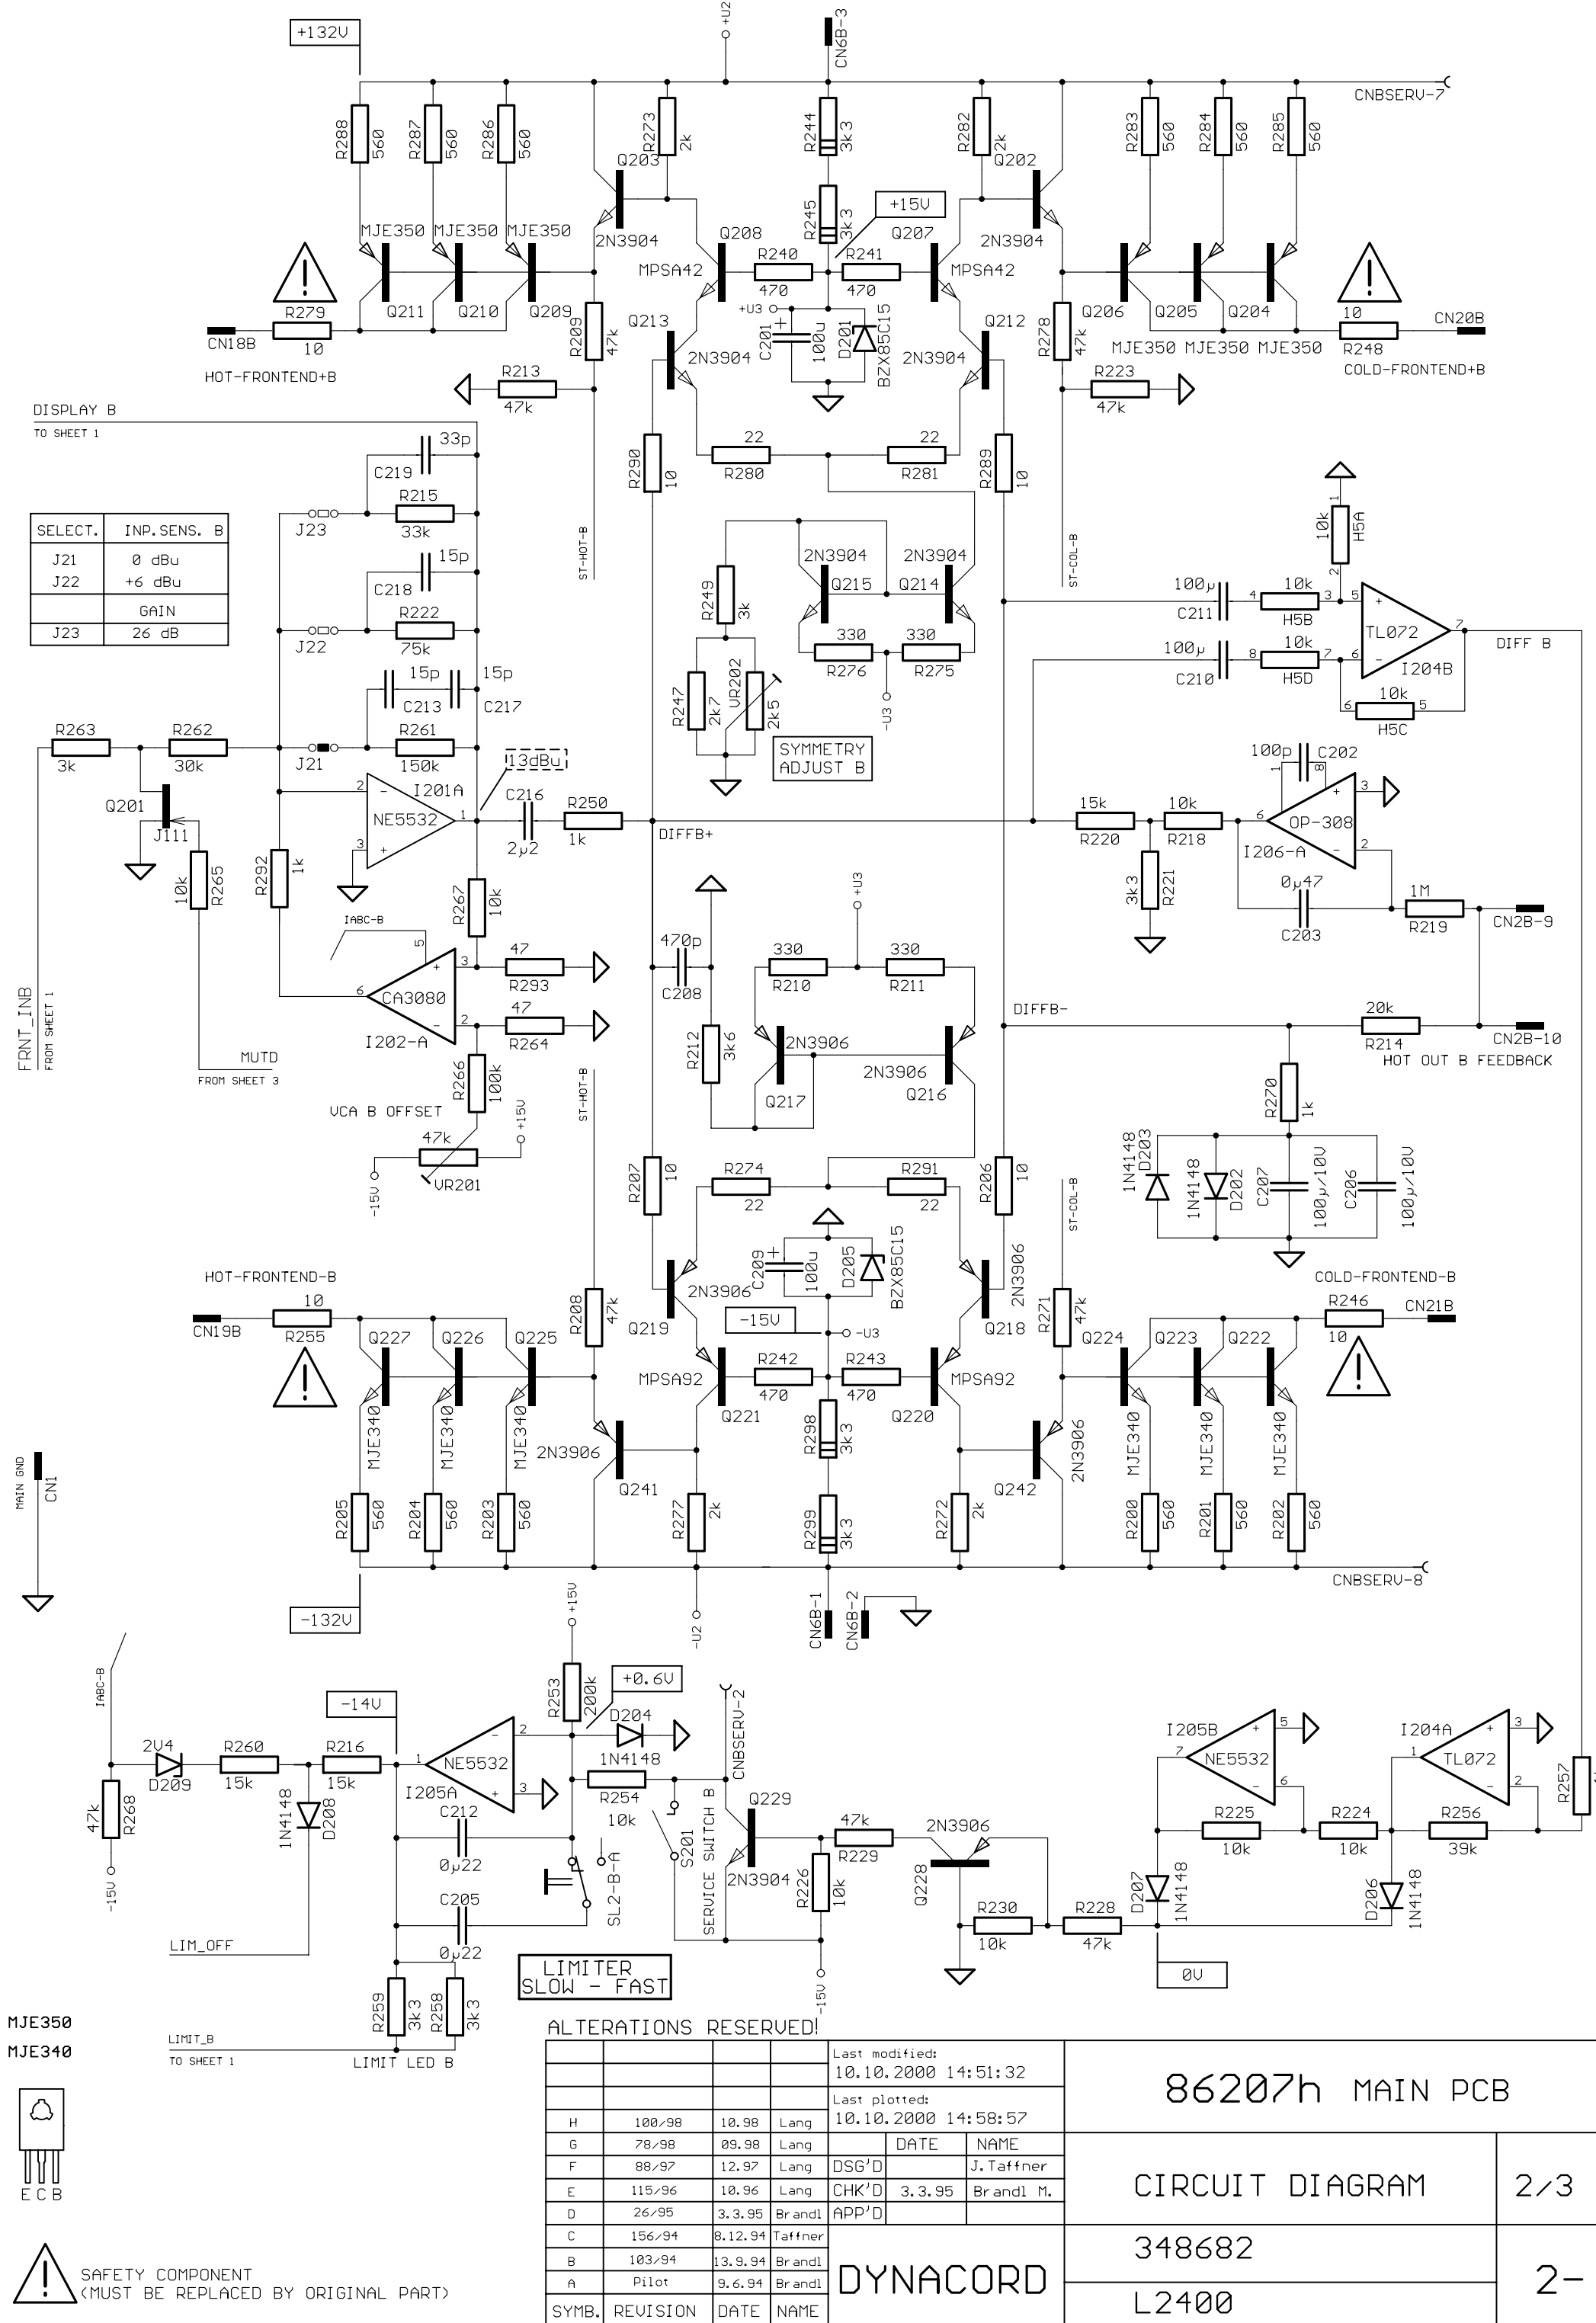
+132V
+U2
CN6B-3
CNBSERV-7
R288 560
R287 560
R286 560
R273 2k
R244 3k3
R282 2k
R283 560
R284 560
R285 560
Q203
Q202
R245 3k3
+15V
MJE350 MJE350 MJE350
2N3904
Q208
Q207
2N3904
MPSA42
R240 470
R241 470
MPSA42
R279 10
Q211 Q210 Q209
+U3
C201 100u
D201 BZX85C15
Q213
Q212
Q206 Q205 Q204
10 R248
CN20B
CN18B
R209 47k
2N3904
2N3904
R278 47k
MJE350 MJE350 MJE350
HOT-FRONTEND+B
R213 47k
R223 47k
COLD-FRONTEND+B
DISPLAY B
TO SHEET 1
33p
C219
R215 33k
J23
22 R280
22 R281
R290 10
R289 10
| SELECT. | INP.SENS. B |
|---|---|
| J21 J22 | 0 dBu +6 dBu |
| | GAIN |
| J23 | 26 dB |
15p
C218
R222 75k
J22
ST-HOT-B
2N3904 Q215
2N3904 Q214
ST-COL-B
10k H5A
100μ C211
10k H5B
TL072 I204B
DIFF B
R249 3k
330 R276
330 R275
100μ C210
10k H5D
10k H5C
15p C213
15p C217
R247 2k7
VR202 2k5
-U3
R263 3k
R262 30k
J21
R261 150k
13dBu
SYMMETRY ADJUST B
100p C202
Q201 J111
I201A NE5532
C216 2μ2
R250 1k
DIFFB+
15k R220
10k R218
OP-308 I206-A
R265 10k
R292 1k
R267 10k
R221 3k3
0μ47 C203
1M R219
CN2B-9
IABC-B
+U3
470p C208
330 R210
330 R211
47 R293
CA3080 I202-A
47 R264
20k R214
CN2B-10
HOT OUT B FEEDBACK
FRNT_INB
FROM SHEET 1
MUTD
FROM SHEET 3
R212 3k6
2N3906
2N3906 Q216
Q217
DIFFB-
R266 100k
VCA B OFFSET
47k +15V
-15V VR201
R270 1k
1N4148 D203
1N4148 D202
C207 100μ/10V
C206 100μ/10V
R207 10
R274 22
R291 22
R206 10
ST-HOT-B
ST-COL-B
HOT-FRONTEND-B
C209 100u
D205 BZX85C15
2N3906
2N3906
COLD-FRONTEND-B
10 R255
CN19B
R208 47k
Q219
-15V
-U3
Q218
R271 47k
R246 10
CN21B
Q227 Q226 Q225
MPSA92
R242 470
R243 470
MPSA92
Q224 Q223 Q222
Q221
Q220
MJE340 MJE340 MJE340
2N3906
R298 3k3
2N3906
MJE340 MJE340 MJE340
MAIN GND CN1
Q241
Q242
R205 560
R204 560
R203 560
R277 2k
R299 3k3
R272 2k
R200 560
R201 560
R202 560
CNBSERV-8
-132V
-U2
CN6B-1
CN6B-2
+15V
IABC-B
-14V
R253 200k
+0.6V
CNBSERV-2
D204 1N4148
2V4 D209
R260 15k
R216 15k
NE5532 I205A
R254 10k
Q229
I205B NE5532
I204A TL072
R268 47k
1N4148 D208
C212 0μ22
SERVICE SWITCH B
S201
47k R229
2N3906
R225 10k
R224 10k
R256 39k
R257
-15V
SL2-B-A
2N3904
R226 10k
Q228
1N4148 D207
1N4148 D206
LIM_OFF
C205 0μ22
R230 10k
R228 47k
0V
LIMITER SLOW - FAST
-15V
MJE350
MJE340
R259 3k3
R258 3k3
LIMIT_B
TO SHEET 1
LIMIT LED B
ALTERATIONS RESERVED!
E C B
SAFETY COMPONENT (MUST BE REPLACED BY ORIGINAL PART)
| | | | | Last modified: 10.10.2000 14:51:32 | | |
|---|---|---|---|---|---|---|
| | | | | Last plotted: 10.10.2000 14:58:57 | | |
| H | 100/98 | 10.98 | Lang | | DATE | NAME |
| G | 78/98 | 09.98 | Lang | DSG'D | | J.Taffner |
| F | 88/97 | 12.97 | Lang | CHK'D | 3.3.95 | Brandl M. |
| E | 115/96 | 10.96 | Lang | APP'D | | |
| D | 26/95 | 3.3.95 | Brandl | | | |
| C | 156/94 | 8.12.94 | Taffner | DYNACORD | | |
| B | 103/94 | 13.9.94 | Brandl | | | |
| A | Pilot | 9.6.94 | Brandl | | | |
| SYMB. | REVISION | DATE | NAME | | | |
86207h MAIN PCB
CIRCUIT DIAGRAM
2/3
348682
L2400
2-